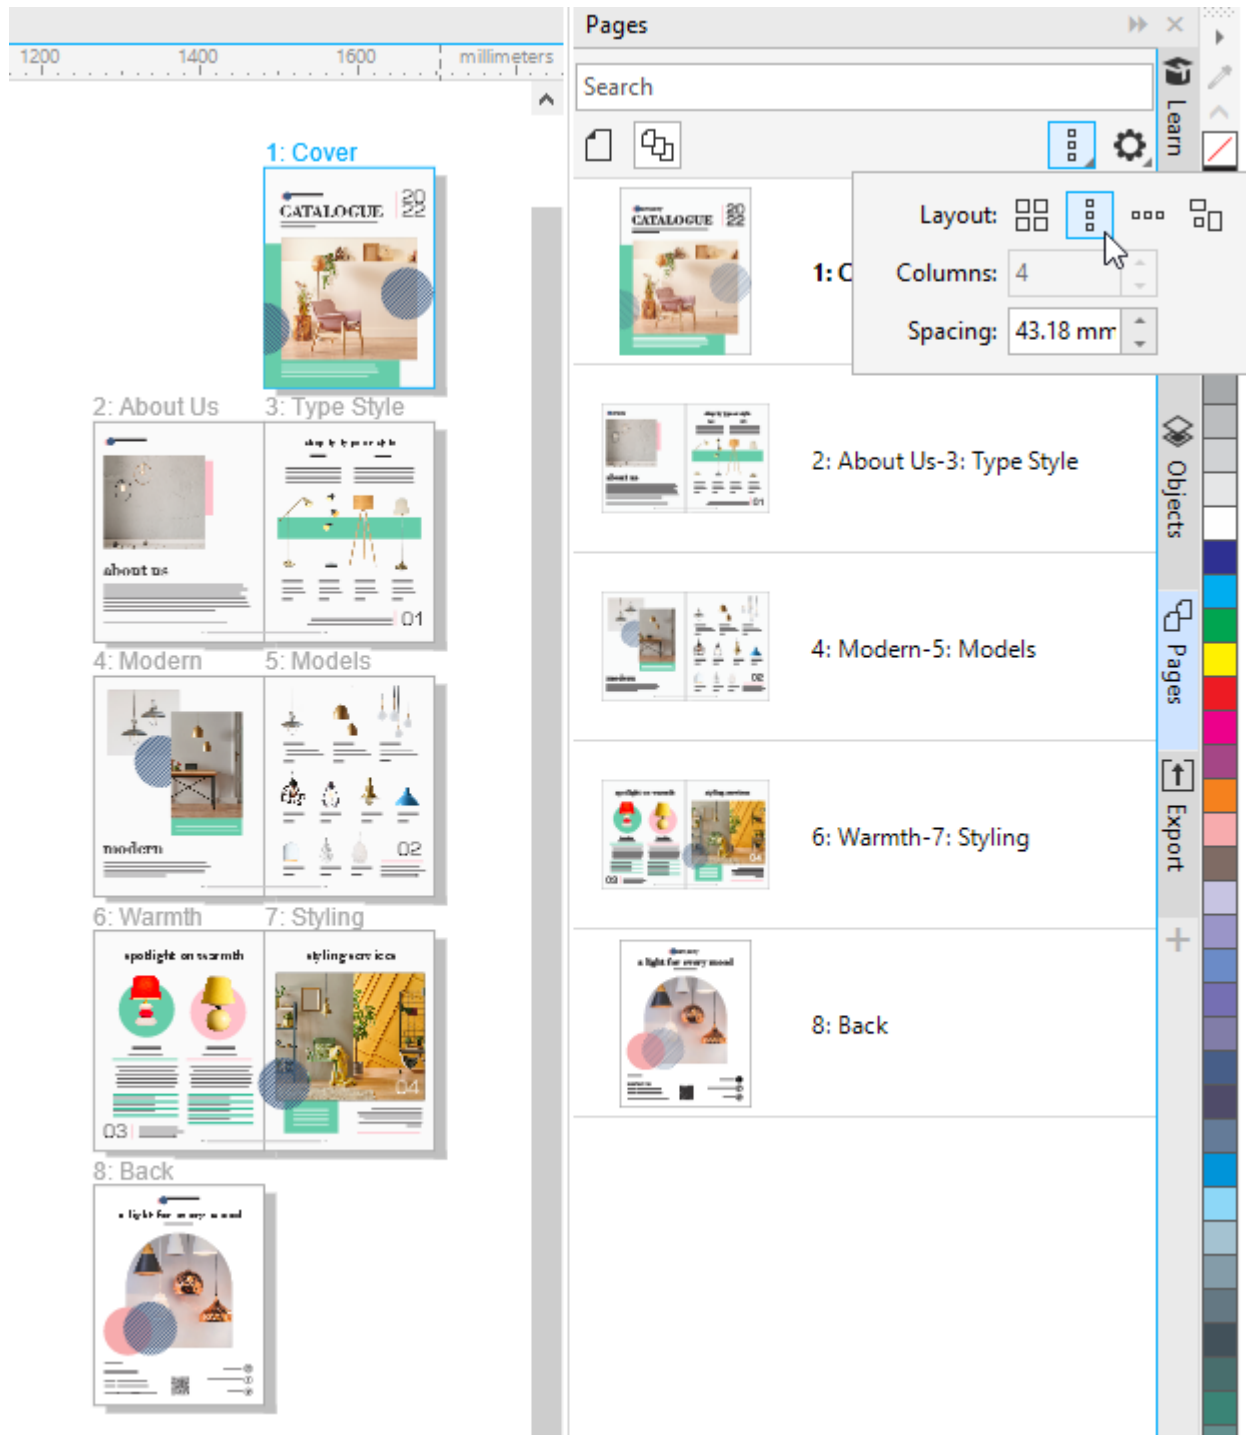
1200 1400 1600 millimeters

1: Cover

CATALOGUE 20 22

2: About Us 3: Type Style

about us

01

4: Modern 5: Models

modern

02

6: Warmth 7: Styling

spotlight on warmth

styling services

03

04

8: Back

a light for every mood

Pages

Search

Layout:

Columns: 4

Spacing: 43.18 mm

1: C

CATALOGUE 20 22

2: About Us-3: Type Style

4: Modern-5: Models

6: Warmth-7: Styling

8: Back

Learn

Objects

Pages

Export